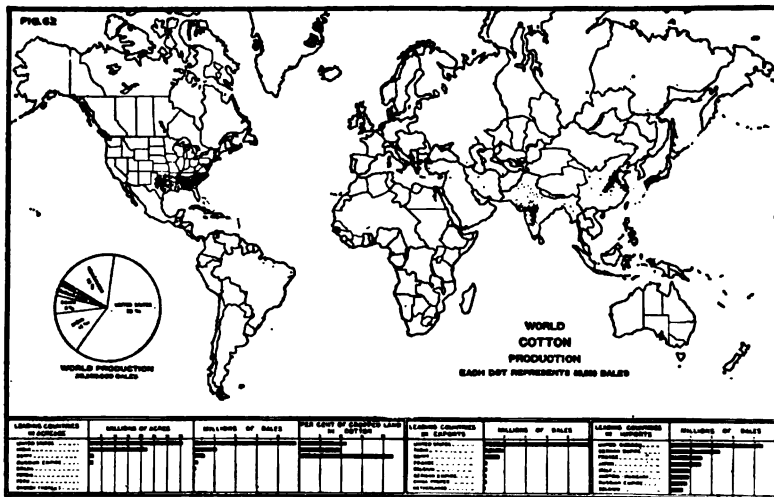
FIG. 62

UNITED STATES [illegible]

WORLD PRODUCTION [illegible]

WORLD
COTTON
PRODUCTION
EACH DOT REPRESENTS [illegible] BALES

| LEADING COUNTRIES IN ACREAGE | MILLIONS OF ACRES | MILLIONS OF BALES | PER CENT OF CROPPED LAND IN COTTON | LEADING COUNTRIES IN EXPORTS | MILLIONS OF BALES | LEADING COUNTRIES IN IMPORTS | MILLIONS OF BALES |
|---|---|---|---|---|---|---|---|
| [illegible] | | | | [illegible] | | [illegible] | |